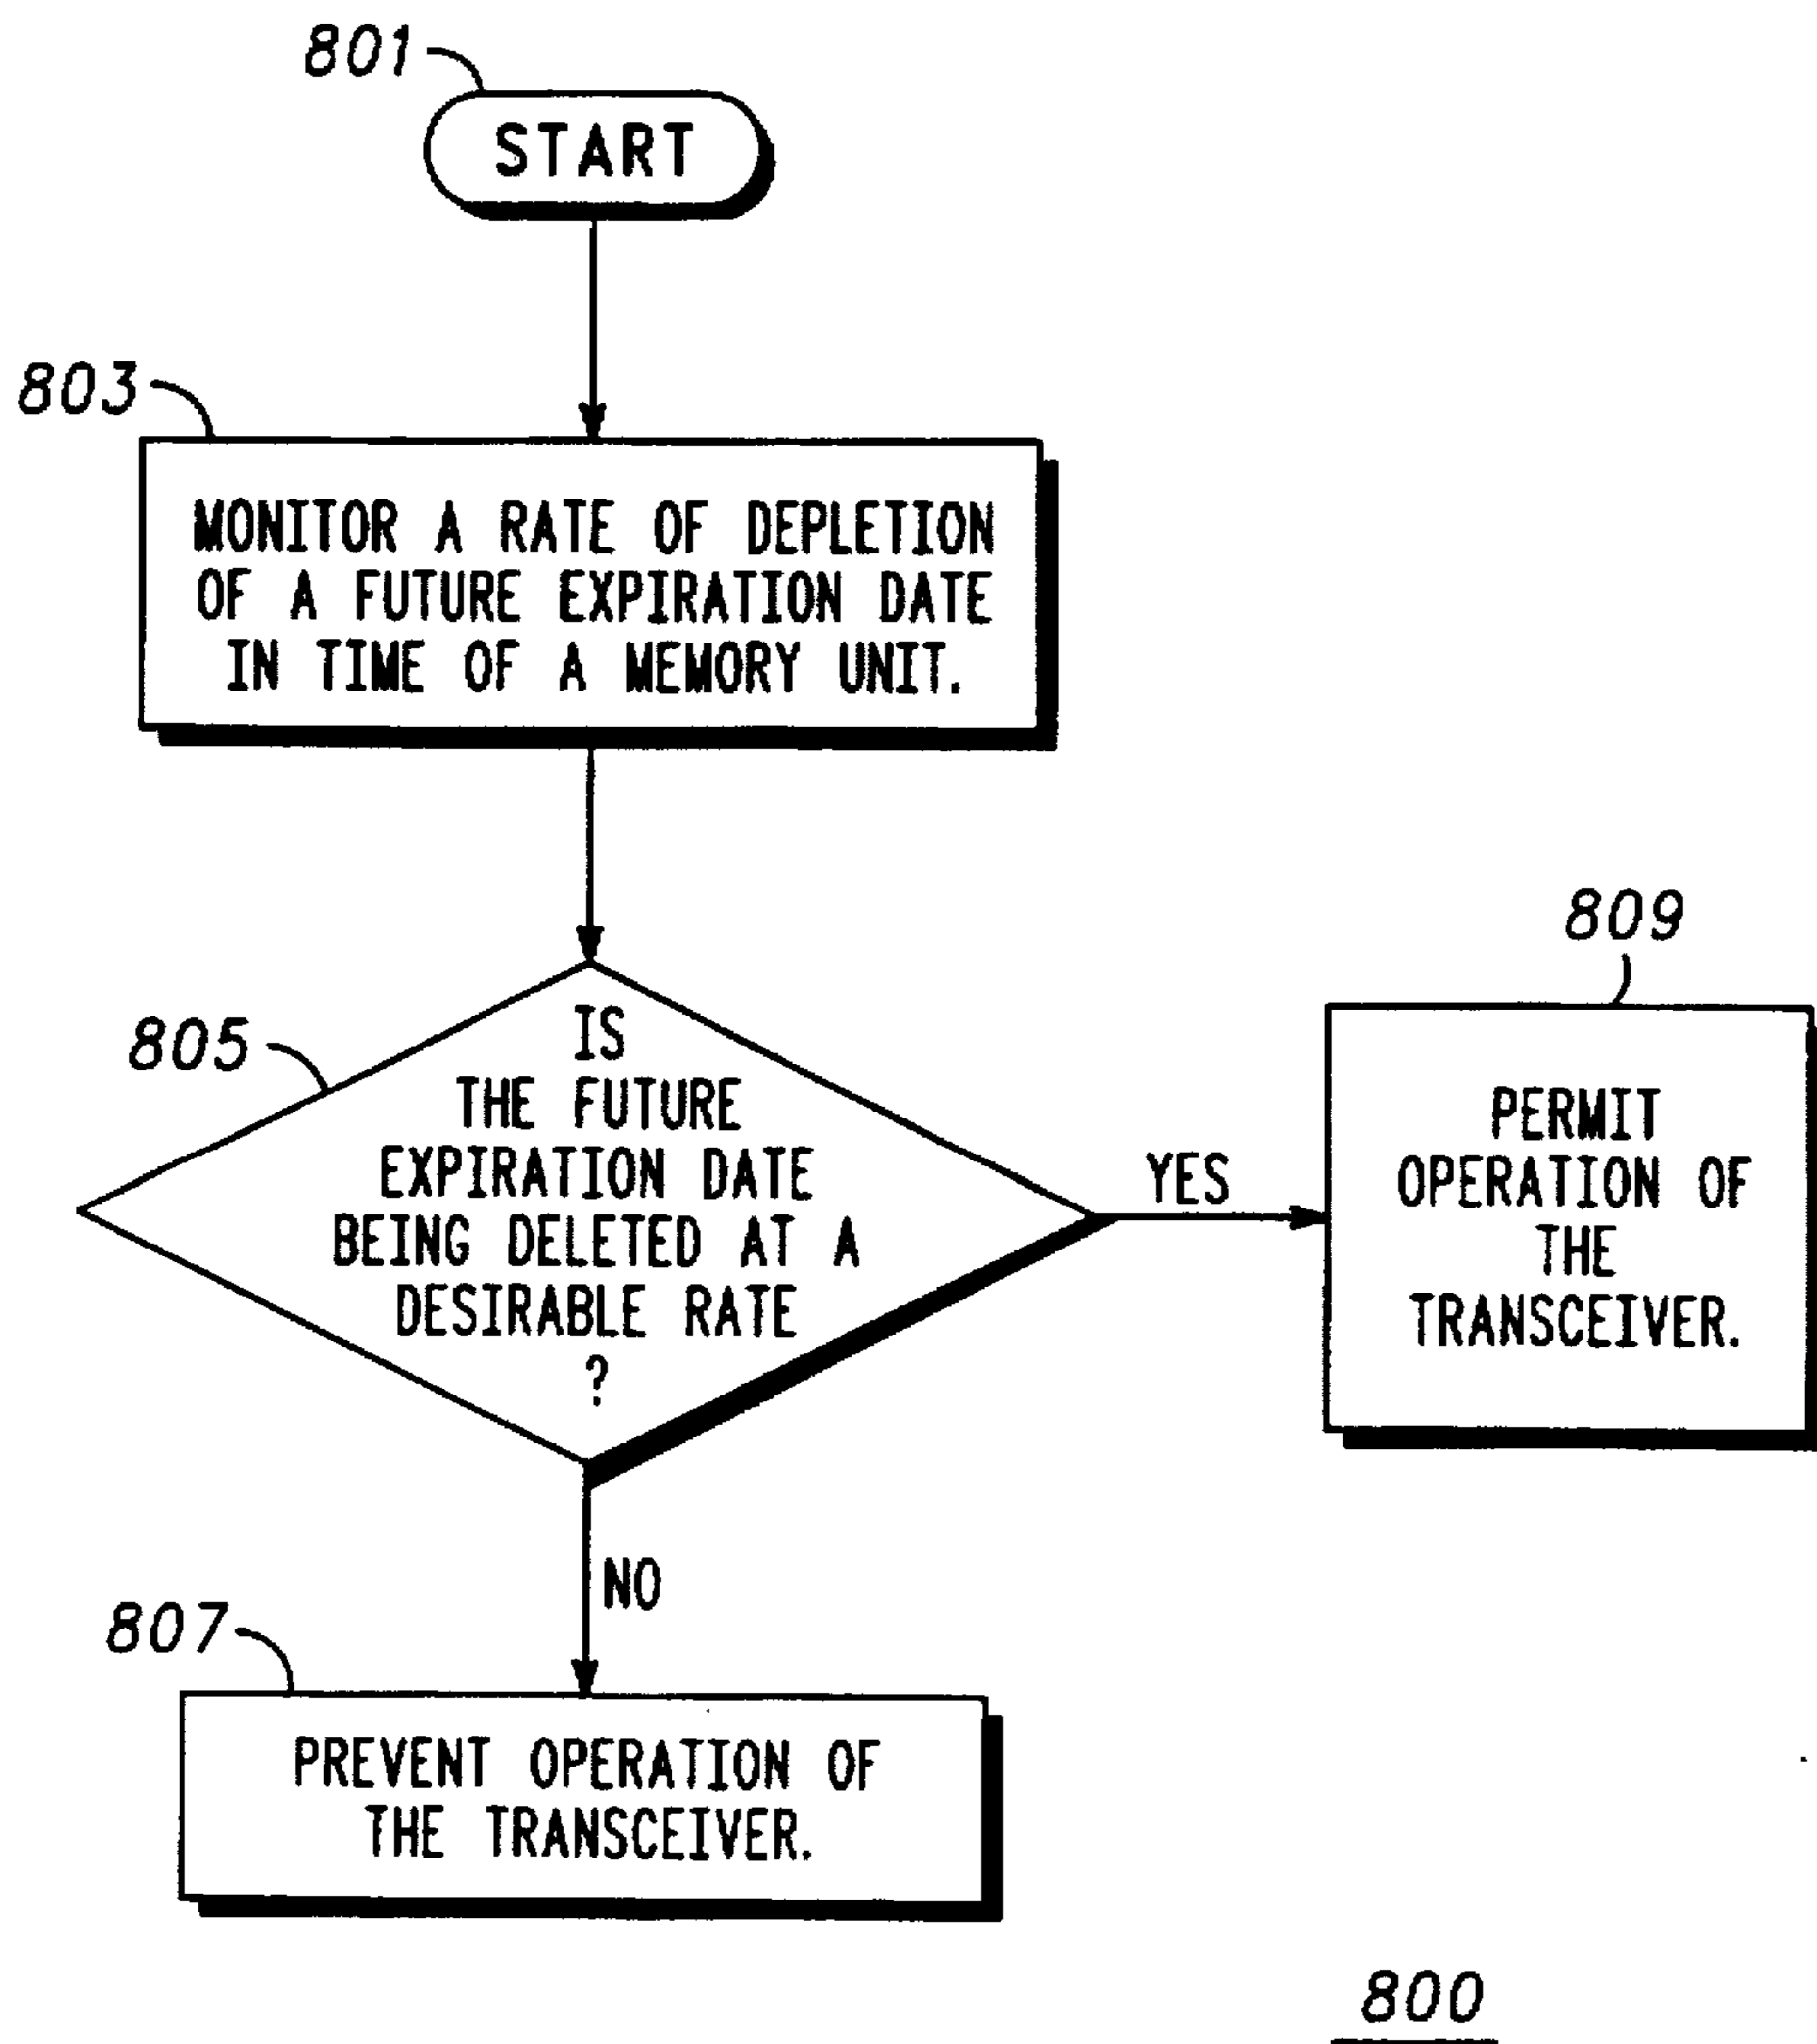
801

START

803

MONITOR A RATE OF DEPLETION OF A FUTURE EXPIRATION DATE IN TIME OF A MEMORY UNIT.

805

IS THE FUTURE EXPIRATION DATE BEING DELETED AT A DESIRABLE RATE ?

YES

809

PERMIT OPERATION OF THE TRANSCEIVER.

NO

807

PREVENT OPERATION OF THE TRANSCEIVER.

800